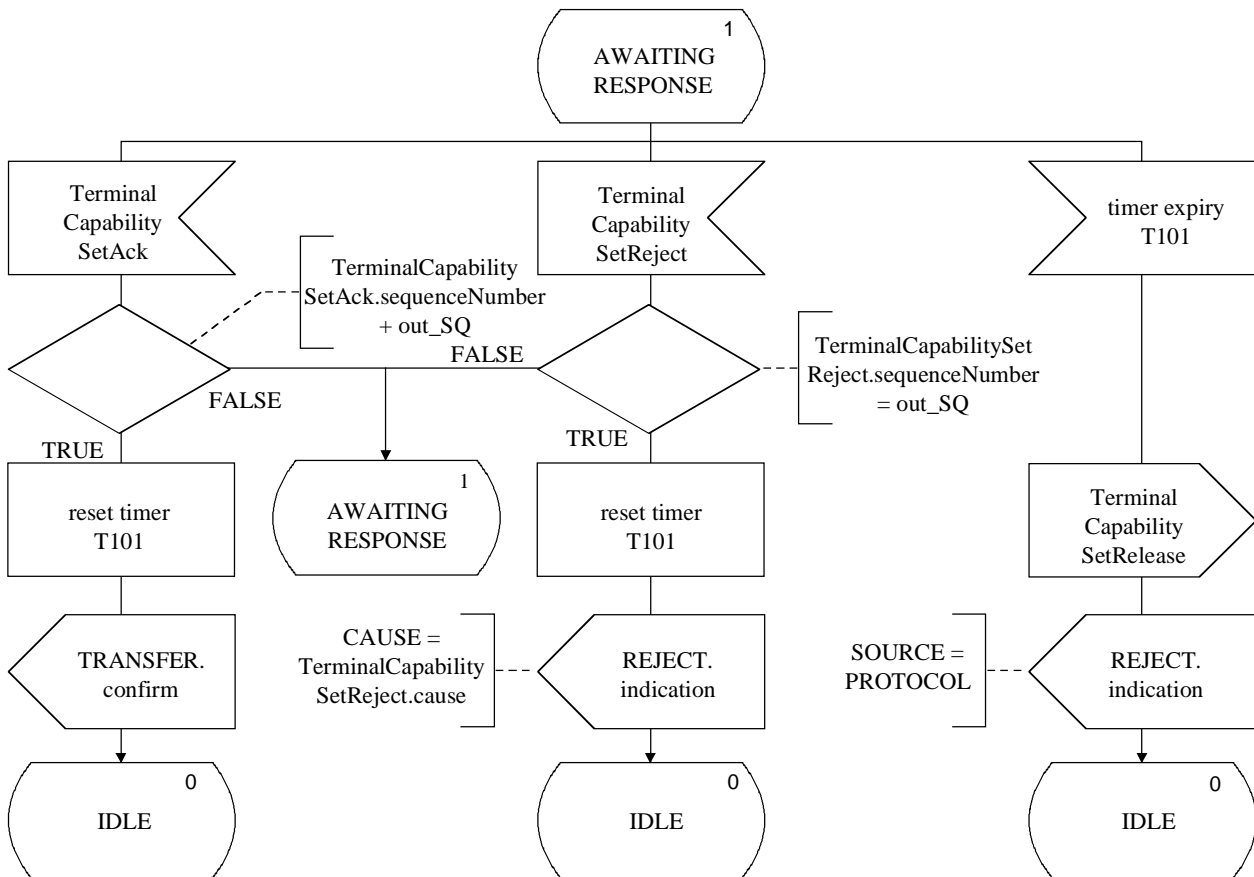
1
AWAITING RESPONSE

Terminal Capability SetAck

TerminalCapability SetAck.sequenceNumber + out_SQ

FALSE

TRUE

reset timer T101

TRANSFER. confirm

0
IDLE

1
AWAITING RESPONSE

Terminal Capability SetReject

FALSE

TerminalCapabilitySet Reject.sequenceNumber = out_SQ

TRUE

reset timer T101

CAUSE = TerminalCapability SetReject.cause

REJECT. indication

0
IDLE

timer expiry T101

Terminal Capability SetRelease

SOURCE = PROTOCOL

REJECT. indication

0
IDLE